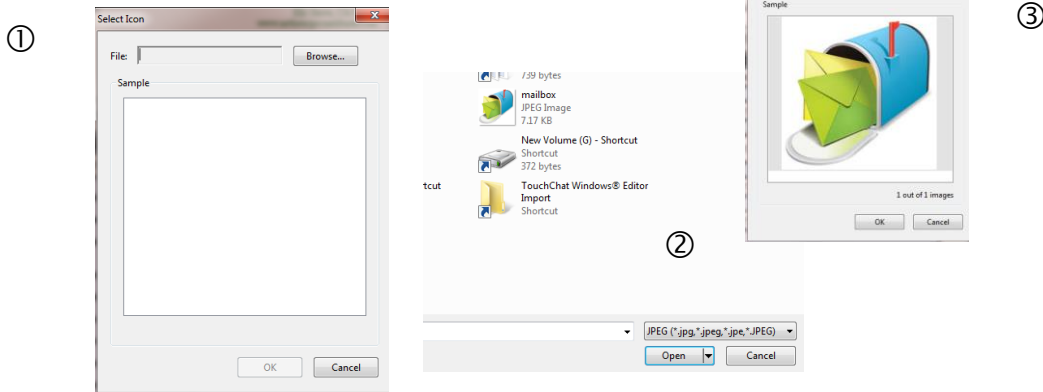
①

Select Icon

File:

Browse...

Sample

OK

Cancel

739 bytes

mailbox
JPEG Image
7.17 KB

New Volume (G) - Shortcut
Shortcut
372 bytes

tcut

TouchChat Windows® Editor Import
Shortcut

②

JPEG (*.jpg,*.jpeg,*.jpe,*.JPEG)

Open

Cancel

Sample

1 out of 1 images

OK

Cancel

③